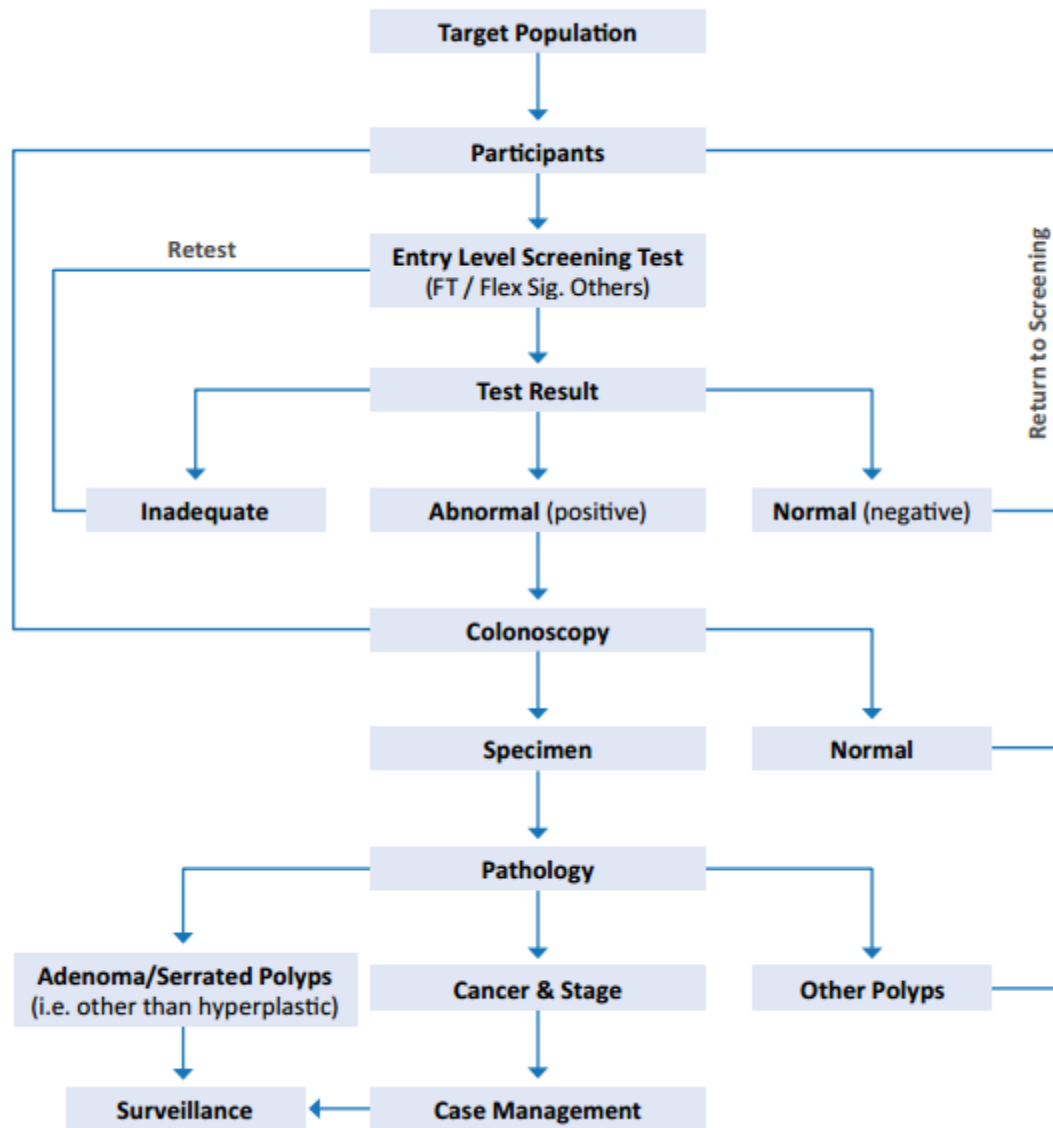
Target Population

Participants

Retest

Entry Level Screening Test
(FT / Flex Sig. Others)

Return to Screening

Test Result

Inadequate

Abnormal (positive)

Normal (negative)

Colonoscopy

Specimen

Normal

Pathology

Adenoma/Serrated Polyps
(i.e. other than hyperplastic)

Cancer & Stage

Other Polyps

Surveillance

Case Management